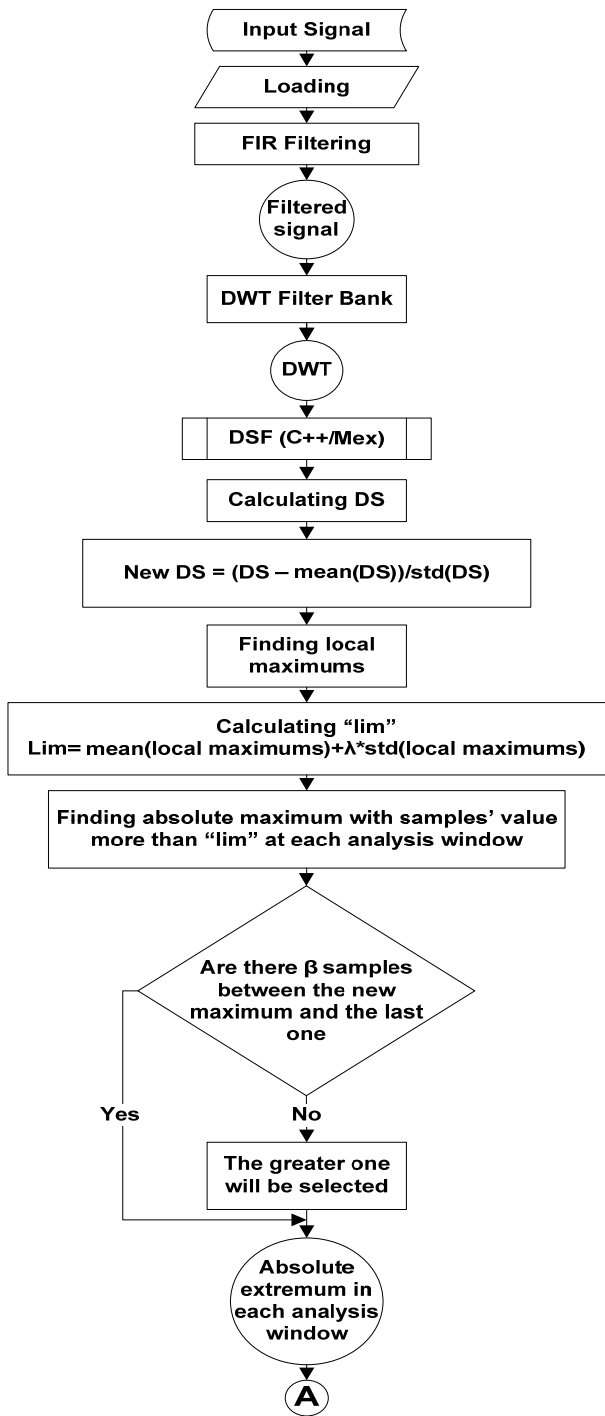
Input Signal

Loading

FIR Filtering

Filtered signal

DWT Filter Bank

DWT

DSF (C++/Mex)

Calculating DS

New DS = (DS – mean(DS))/std(DS)

Finding local maximums

Calculating “lim”
Lim= mean(local maximums)+λ*std(local maximums)

Finding absolute maximum with samples’ value more than “lim” at each analysis window

Are there β samples between the new maximum and the last one

Yes

No

The greater one will be selected

Absolute extremum in each analysis window

A